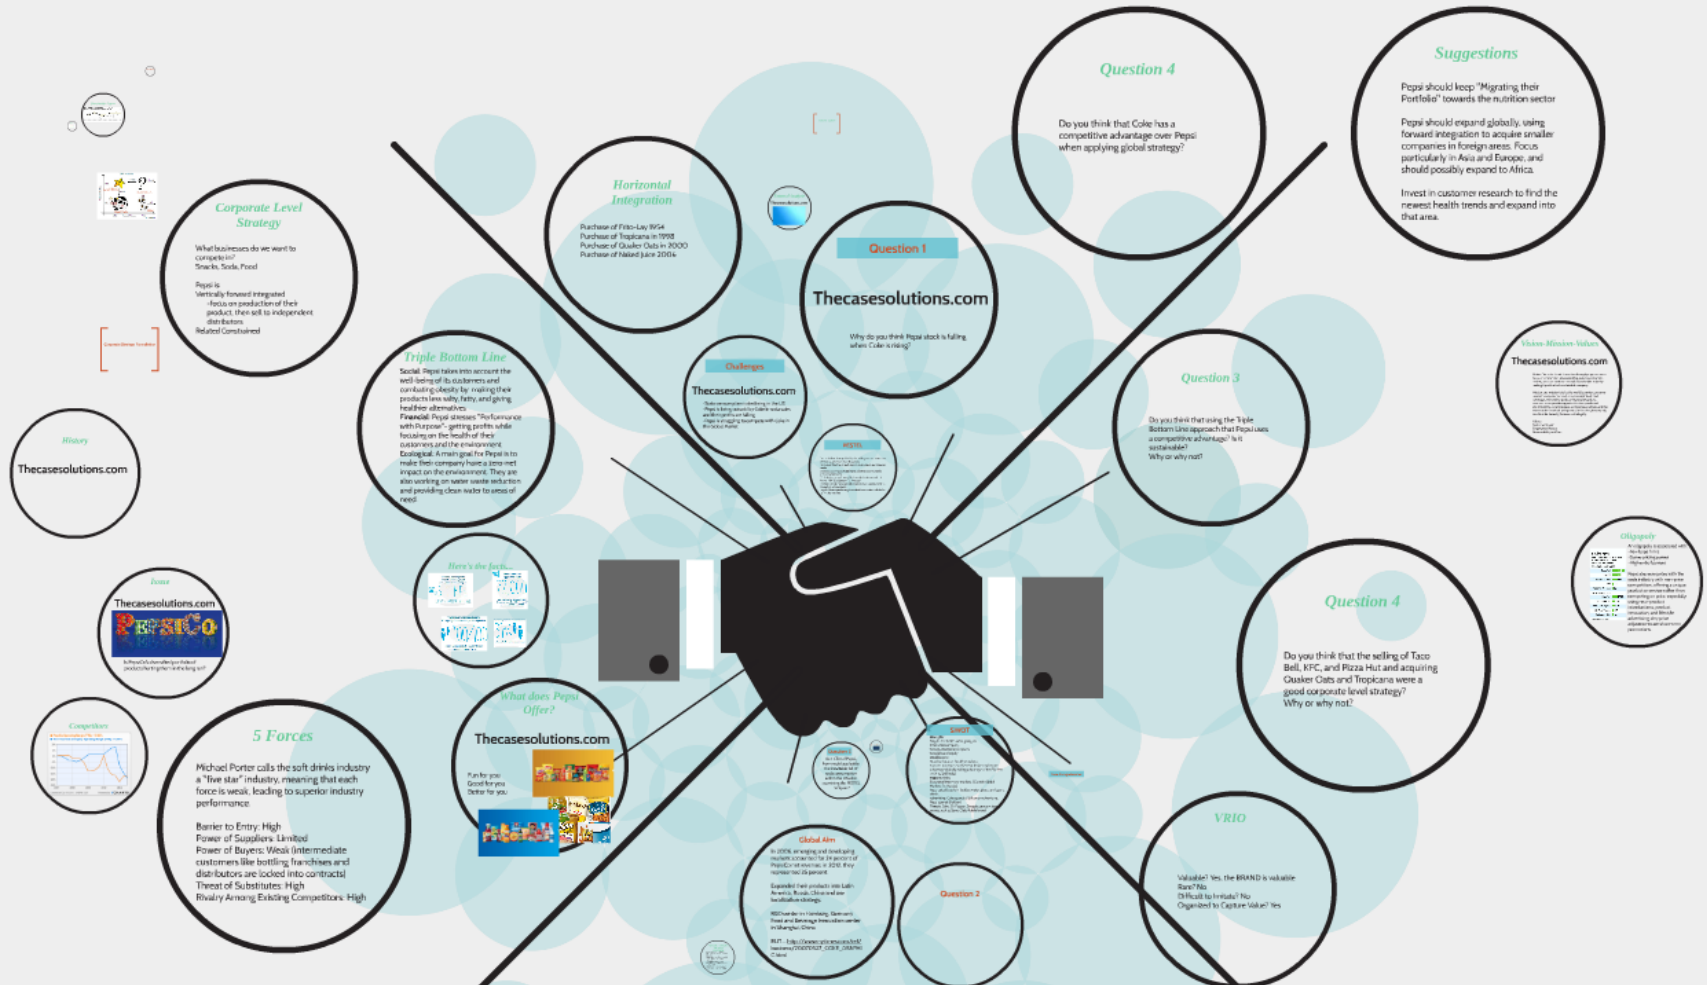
Question 4

Do you think that Coke has a competitive advantage over Pepsi when applying global strategy?

Suggestions

Pepsi should keep "Migrating their Portfolio" towards the nutrition sector

Pepsi should expand globally, using forward integration to acquire smaller companies in foreign areas. Focus particularly in Asia and Europe, and should possibly expand to Africa.

Invest in customer research to find the newest health trends and expand into that area.

Horizontal Integration

Purchase of Frito-Lay 1954
Purchase of Tropicana in 1998
Purchase of Quaker Oats in 2000
Purchase of Naked Juice 2006

Question 1

Thecasesolutions.com

Why do you think Pepsi stock is falling when Coke is rising?

Corporate Level Strategy

What businesses do we want to compete in?
Snacks, Soda, Food

Pepsi is
Vertically forward integrated
-focus on production of their product, then sell to independent distributors
Related Constrained

Triple Bottom Line

Social: Pepsi takes into account the well-being of its customers and combating obesity by making their products less salty, fatty, and giving healthier alternatives
Financial: Pepsi stresses "Performance with Purpose"- getting profits while focusing on the health of their customers and the environment
Ecological: A main goal for Pepsi is to make their company have a zero net impact on the environment. They are also working on water waste reduction and providing clean water to areas of need

Challenges

Thecasesolutions.com

Question 3

Do you think that using the Triple Bottom Line approach that Pepsi uses a competitive advantage? Is it sustainable?
Why or why not?

Vision-Mission-Values

Thecasesolutions.com

History

Thecasesolutions.com

Here's the facts...

Issue

Thecasesolutions.com

Oligopoly

Question 4

Do you think that the selling of Taco Bell, KFC, and Pizza Hut and acquiring Quaker Oats and Tropicana were a good corporate level strategy?
Why or why not?

Competitors

5 Forces

Michael Porter calls the soft drinks industry a "five star" industry, meaning that each force is weak, leading to superior industry performance.

Barrier to Entry: High
Power of Suppliers: Limited
Power of Buyers: Weak (intermediate customers like bottling franchises and distributors are locked into contracts)
Threat of Substitutes: High
Rivalry Among Existing Competitors: High

What does Pepsi Offer?

Thecasesolutions.com

Fun for you
Good for you
Better for you

SWOT

Question 5

Global Aim

Question 2

VRIO

Valuable? Yes, the BRAND is valuable
Rare? No
Difficult to Imitate? No
Organized to Capture Value? Yes